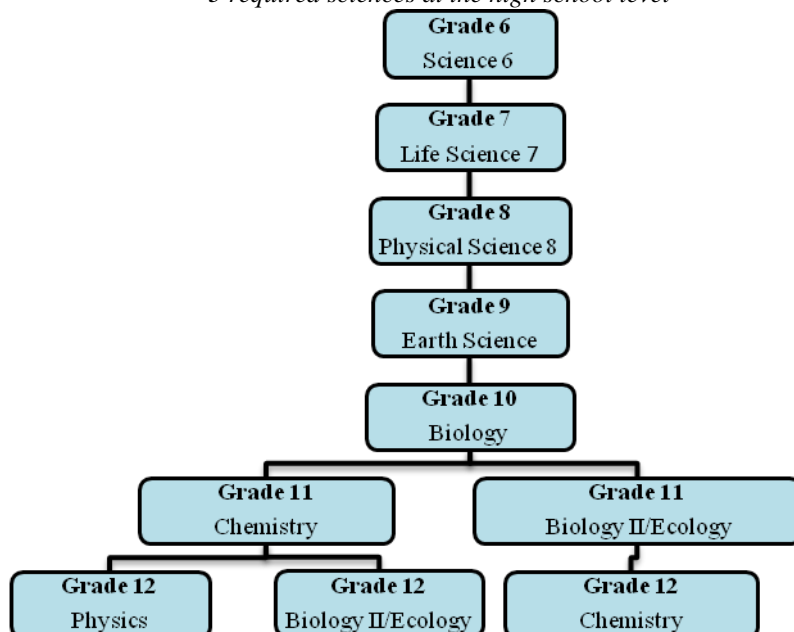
3 required sciences at the high school level

Grade 6
Science 6

Grade 7
Life Science 7

Grade 8
Physical Science 8

Grade 9
Earth Science

Grade 10
Biology

Grade 11
Chemistry

Grade 11
Biology II/Ecology

Grade 12
Physics

Grade 12
Biology II/Ecology

Grade 12
Chemistry